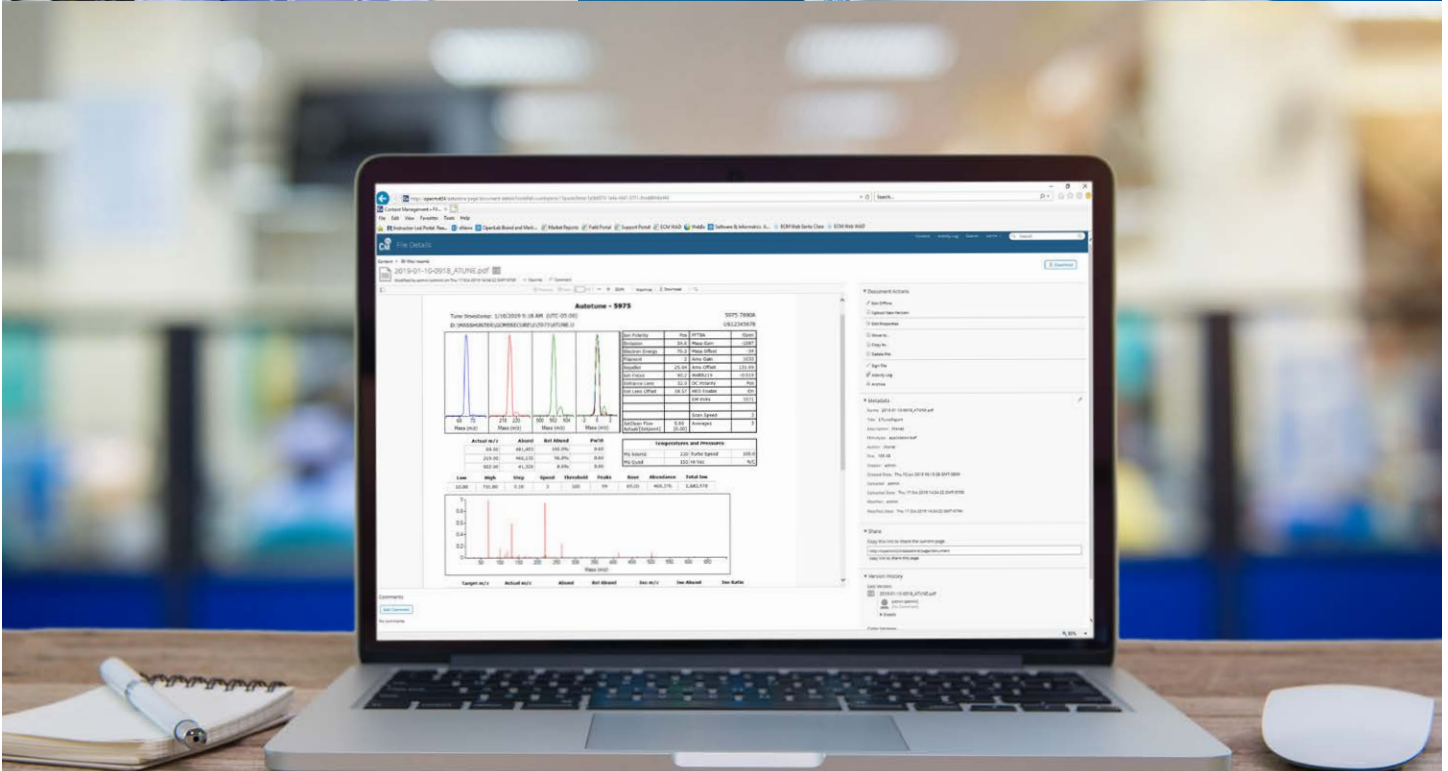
File Details

2019-01-10-0918_ATUNE.pdf

Autotune - 5975

Tune Timestamp: 1/10/2019 9:18 AM (UTC-05:00)

5975-7890A

Mass (m/z)

Mass (m/z)

Mass (m/z)

Mass (m/z)

Temperatures and Pressures

Low

High

Step

Speed

Threshold

Peaks

Base

Abundance

Total Ion

Mass (m/z)

Target m/z

Actual m/z

Abund

Rel Abund

Iso m/z

Iso Abund

Iso Ratio

Comments

Add Comment

No comments

Document Actions

Metadata

Share

Version History

Download